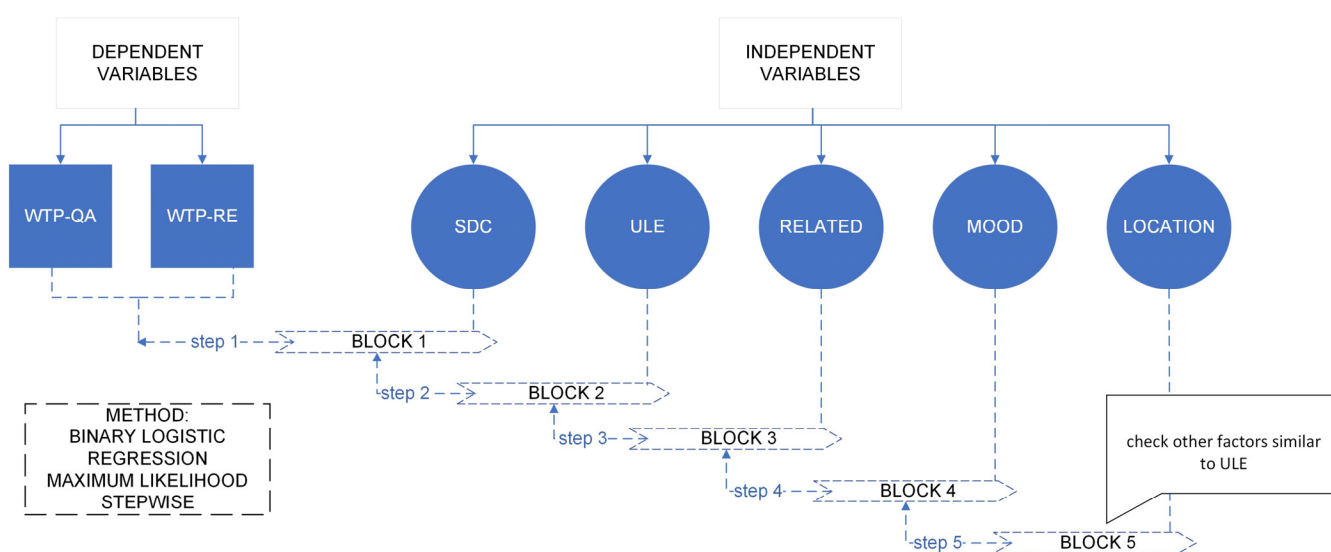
DEPENDENT VARIABLES

INDEPENDENT VARIABLES

WTP-QA

WTP-RE

SDC

ULE

RELATED

MOOD

LOCATION

step 1

BLOCK 1

step 2

BLOCK 2

step 3

BLOCK 3

step 4

BLOCK 4

step 5

BLOCK 5

METHOD:
BINARY LOGISTIC
REGRESSION
MAXIMUM LIKELIHOOD
STEPWISE

check other factors similar to ULE